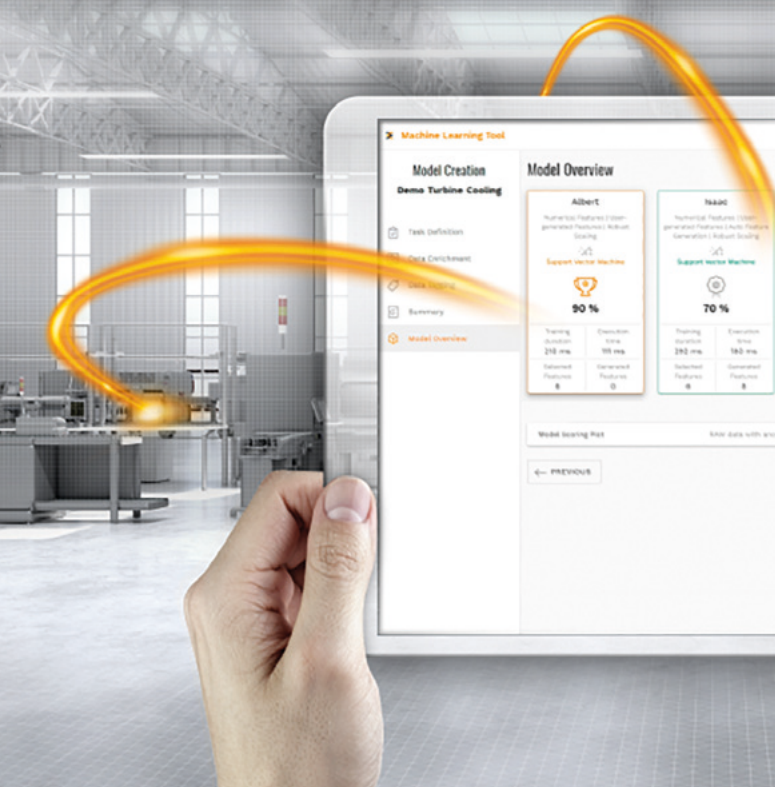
Machine Learning Tool

Model Creation
Demo Turbine Cooling

Task Definition
Data Enrichment
Data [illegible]
Summary
Model Overview

Model Overview

Albert
Numerical Features | User-generated Features | Robust Scaling
Support Vector Machine
90 %
Training duration 210 ms
Execution time 111 ms
Selected Features 8
Generated Features 0

Isaac
Numerical Features | User-generated Features | Auto Feature Generation | Robust Scaling
Support Vector Machine
70 %
Training duration 292 ms
Execution time 160 ms
Selected Features 8
Generated Features 8

Model Scoring Plot
RAW data with an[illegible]

← PREVIOUS